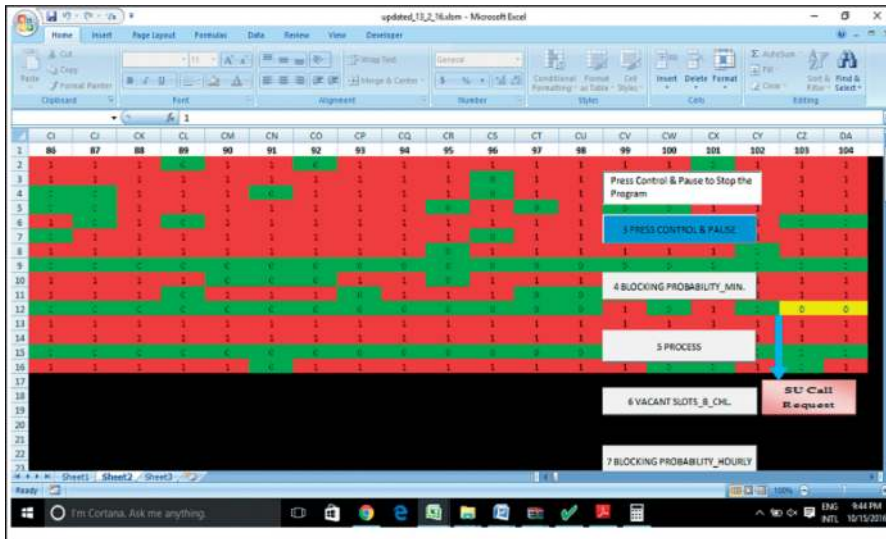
updated_13_2_16.xlsm - Microsoft Excel

Home Insert Page Layout Formulas Data Review View Developer

Cut
Copy
Paste
Format Painter
Clipboard
Font
Wrap Text
Merge & Center
Alignment
General
Number
Conditional Formatting
Format as Table
Cell Styles
Styles
Insert Delete Format
Cells
AutoSum
Fill
Clear
Sort & Filter
Find & Select
Editing

$f_x$ 1

| | CI | CJ | CK | CL | CM | CN | CO | CP | CQ | CR | CS | CT | CU | CV | CW | CX | CY | CZ | DA |
|---|---|---|---|---|---|---|---|---|---|---|---|---|---|---|---|---|---|---|---|
| 2 | 86 | 87 | 88 | 89 | 90 | 91 | 92 | 93 | 94 | 95 | 96 | 97 | 98 | 99 | 100 | 101 | 102 | 103 | 104 |
| 12 | | | | | | | | | | | | | | | | | | 0 | 0 |

Press Control & Pause to Stop the Program

3 PRESS CONTROL & PAUSE

4 BLOCKING PROBABILITY_MIN.

5 PROCESS

6 VACANT SLOTS_8_CHL.

7 BLOCKING PROBABILITY_HOURLY

SU Call Request

Sheet1 Sheet2 Sheet3

Ready

100%

I'm Cortana. Ask me anything.

ENG INTL 9:44 PM 10/15/2016